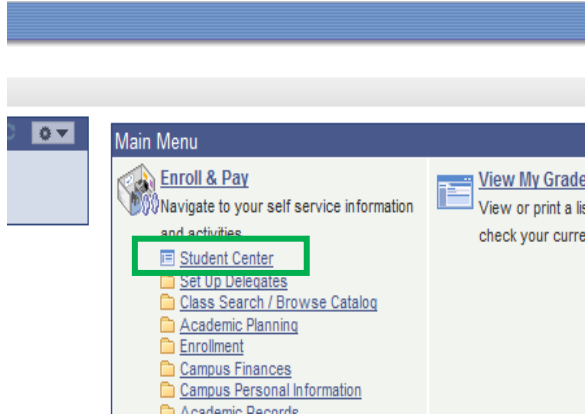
Main Menu

Enroll & Pay

Navigate to your self service information and activities

Student Center

Set Up Delegates

Class Search / Browse Catalog

Academic Planning

Enrollment

Campus Finances

Campus Personal Information

Academic Records

View My Grade

View or print a lis

check your curre